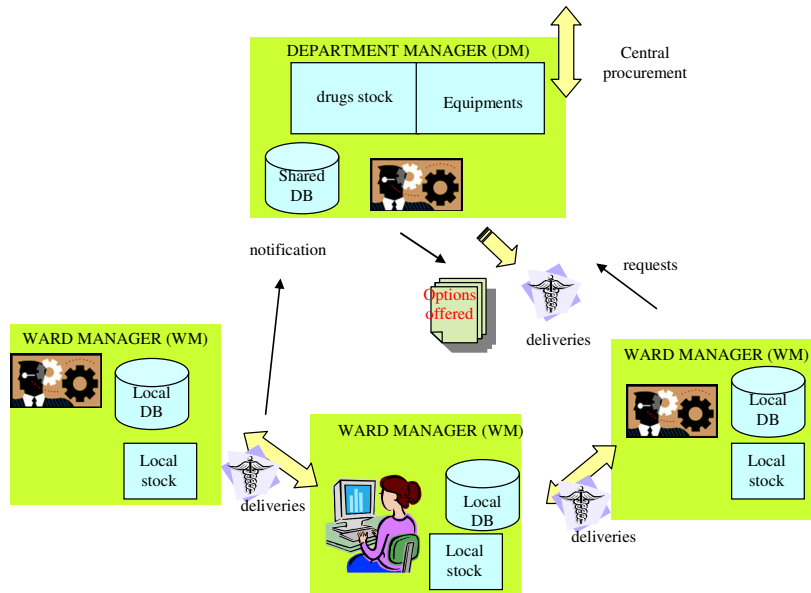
DEPARTMENT MANAGER (DM)

drugs stock

Equipments

Shared DB

Central procurement

notification

requests

Options offered

deliveries

WARD MANAGER (WM)

Local DB

Local stock

deliveries

WARD MANAGER (WM)

Local DB

Local stock

deliveries

WARD MANAGER (WM)

Local DB

Local stock